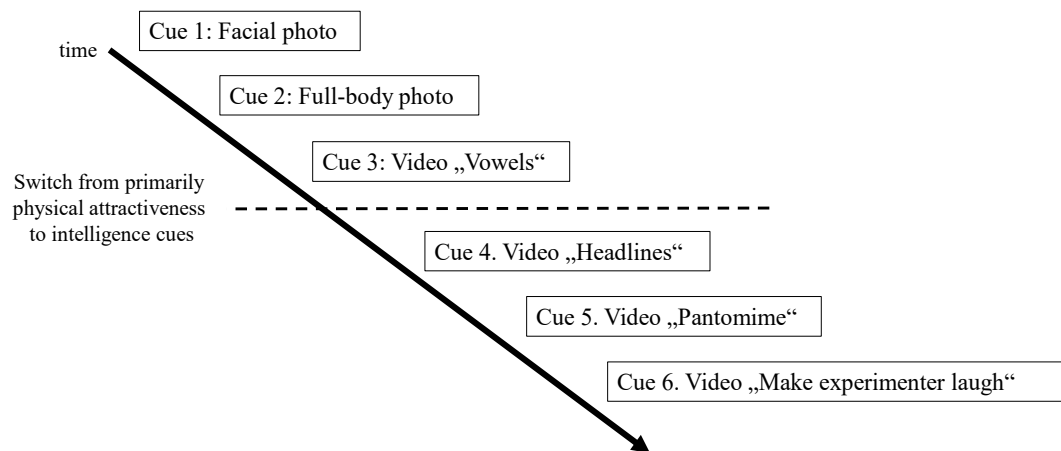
Cue 1: Facial photo

time

Cue 2: Full-body photo

Cue 3: Video „Vowels“

Switch from primarily physical attractiveness to intelligence cues

Cue 4. Video „Headlines“

Cue 5. Video „Pantomime“

Cue 6. Video „Make experimenter laugh“